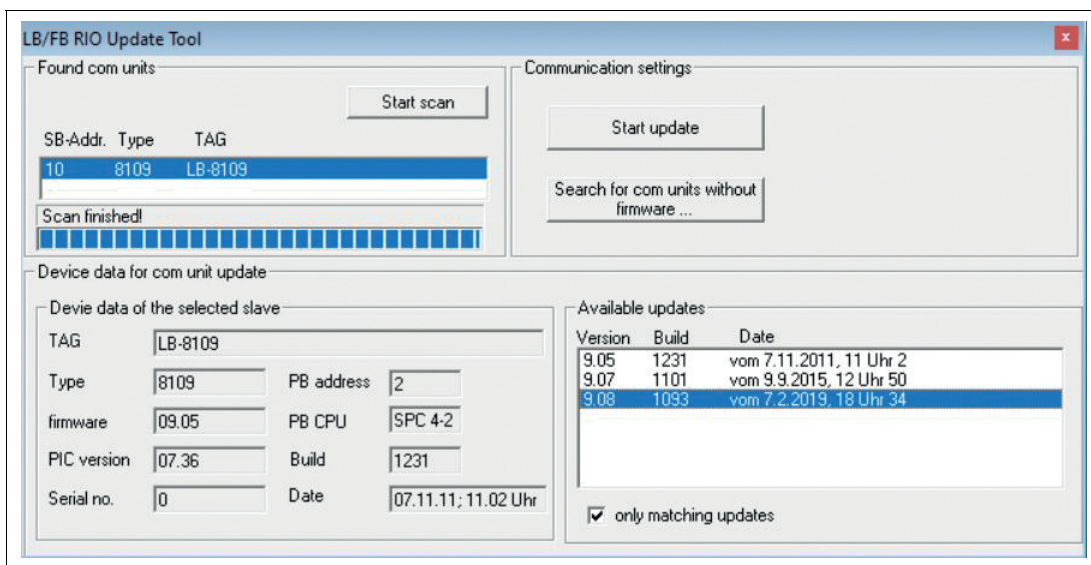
LB/FB RIO Update Tool

x

Found com units

Start scan

| SB-Addr. | Type | TAG |
|---|---|---|
| 10 | 8109 | LB-8109 |

Scan finished!

Communication settings

Start update

Search for com units without firmware ...

Device data for com unit update

Devie data of the selected slave

TAG LB-8109

Type 8109

PB address 2

firmware 09.05

PB CPU SPC 4-2

PIC version 07.36

Build 1231

Serial no. 0

Date 07.11.11; 11.02 Uhr

Available updates

| Version | Build | Date |
|---|---|---|
| 9.05 | 1231 | vom 7.11.2011, 11 Uhr 2 |
| 9.07 | 1101 | vom 9.9.2015, 12 Uhr 50 |
| 9.08 | 1093 | vom 7.2.2019, 18 Uhr 34 |

only matching updates